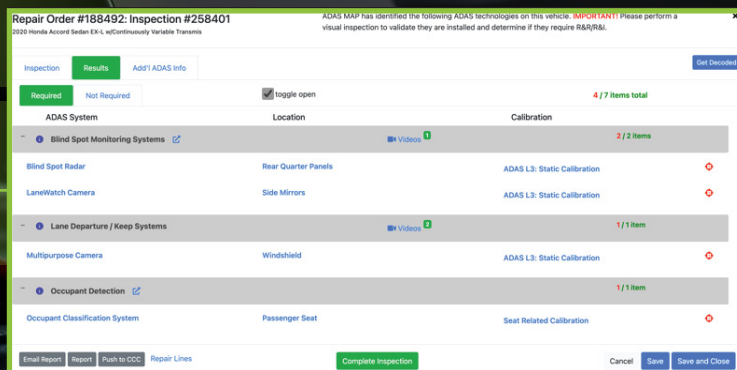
Repair Order #188492: Inspection #258401
2020 Honda Accord Sedan EX-L w/Continuously Variable Transmis

ADAS MAP has identified the following ADAS technologies on this vehicle. IMPORTANT! Please perform a visual inspection to validate they are installed and determine if they require R&R/R&I.

×

Inspection | Results | Add'l ADAS Info

Get Decoded

Required | Not Required

toggle open

4 / 7 items total

| ADAS System | Location | | Calibration | |
|---|---|---|---|---|
| − Blind Spot Monitoring Systems | | Videos 1 | 2 / 2 items | |
| Blind Spot Radar | Rear Quarter Panels | | ADAS L3: Static Calibration | |
| LaneWatch Camera | Side Mirrors | | ADAS L3: Static Calibration | |
| − Lane Departure / Keep Systems | | Videos 2 | 1 / 1 item | |
| Multipurpose Camera | Windshield | | ADAS L3: Static Calibration | |
| − Occupant Detection | | | 1 / 1 item | |
| Occupant Classification System | Passenger Seat | | Seat Related Calibration | |

Email Report | Report | Push to CCC | Repair Lines

Complete Inspection

Cancel | Save | Save and Close